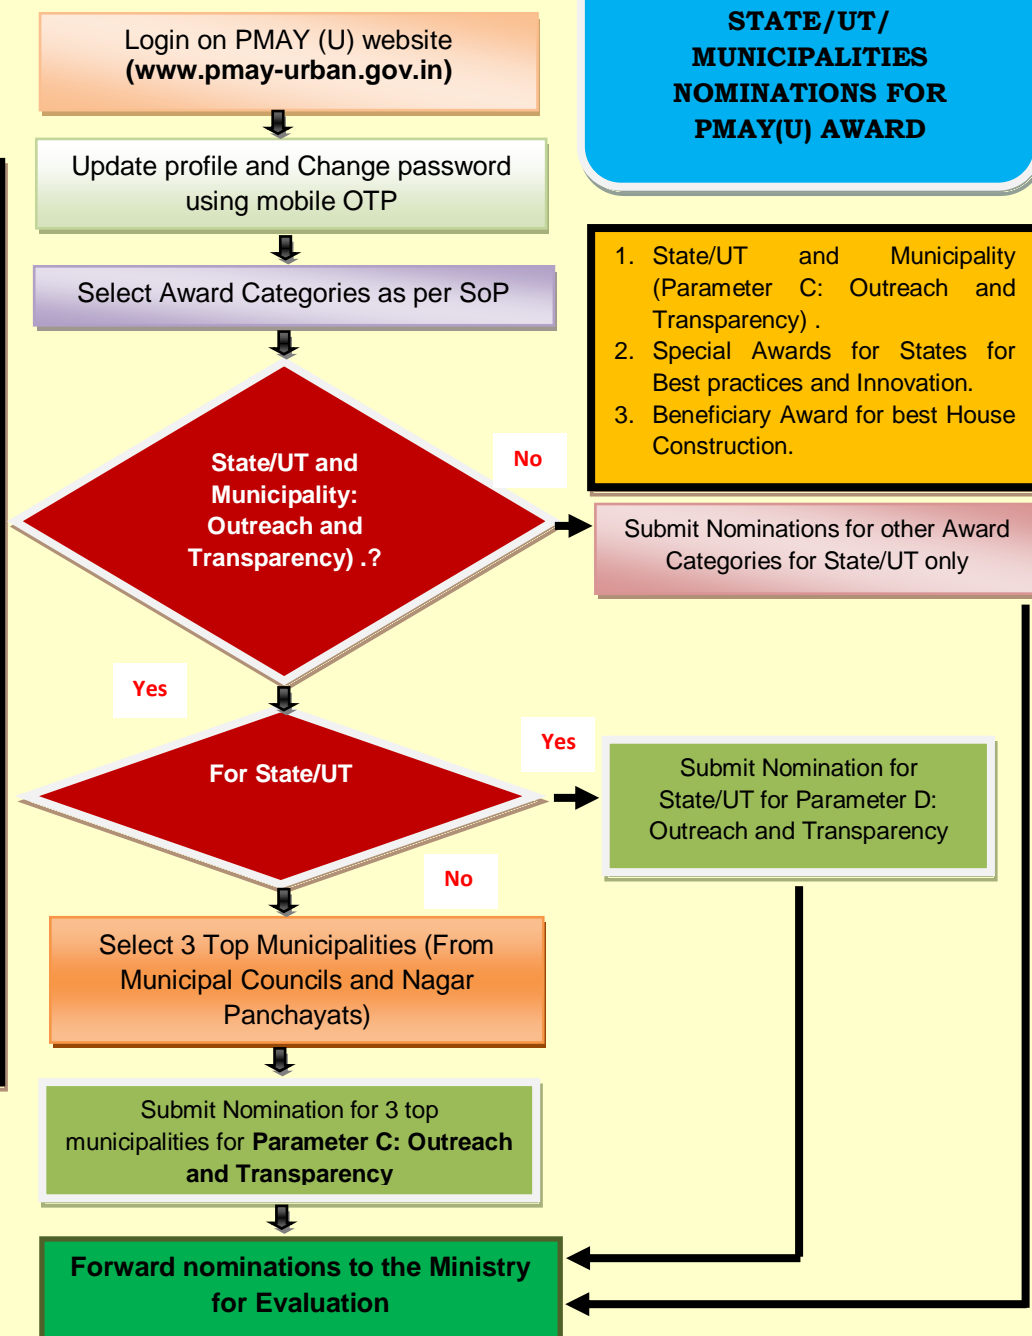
STATE/UT/ MUNICIPALITIES NOMINATIONS FOR PMAY(U) AWARD

Login on PMAY (U) website (www.pmay-urban.gov.in)

Update profile and Change password using mobile OTP

Select Award Categories as per SoP

1. State/UT and Municipality (Parameter C: Outreach and Transparency) .
2. Special Awards for States for Best practices and Innovation.
3. Beneficiary Award for best House Construction.

State/UT and Municipality: Outreach and Transparency) .?

No

Submit Nominations for other Award Categories for State/UT only

Yes

For State/UT

Yes

Submit Nomination for State/UT for Parameter D: Outreach and Transparency

No

Select 3 Top Municipalities (From Municipal Councils and Nagar Panchayats)

Submit Nomination for 3 top municipalities for **Parameter C: Outreach and Transparency**

Forward nominations to the Ministry for Evaluation